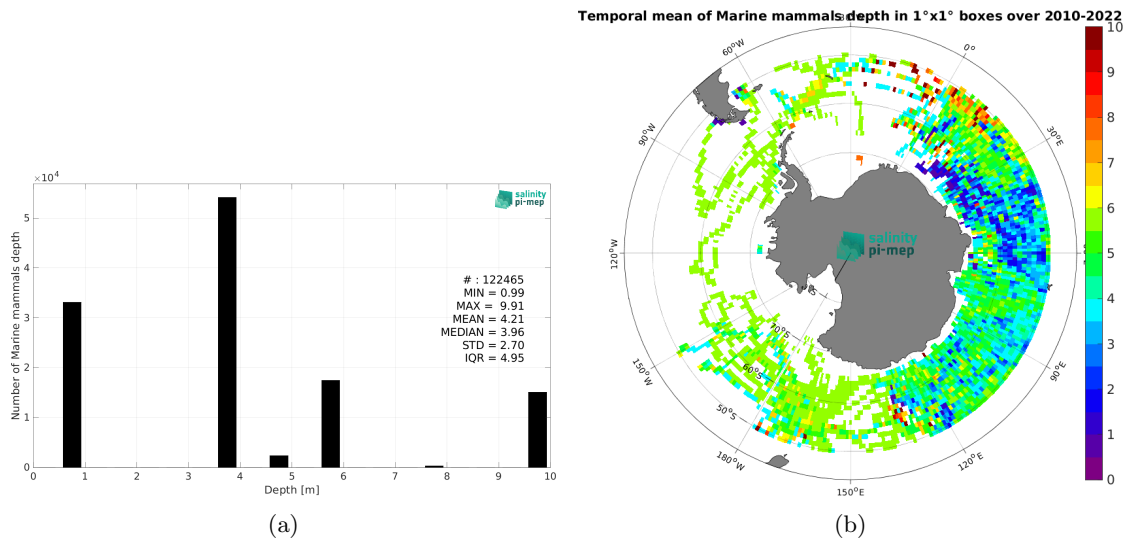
$\times 10^4$

salinity pi-mep

5
4
3
2
1
0

Number of Marine mammals depth

# : 122465
MIN = 0.99
MAX = 9.91
MEAN = 4.21
MEDIAN = 3.96
STD = 2.70
IQR = 4.95

0 1 2 3 4 5 6 7 8 9 10
Depth [m]

(a)

Temporal mean of Marine mammals depth in 1°x1° boxes over 2010-2022

60°W
0°
30°E
90°W
120°W
150°W
180°W
150°E
120°E
90°E
70°S
60°S
50°S

salinity pi-mep

10
9
8
7
6
5
4
3
2
1
0

(b)